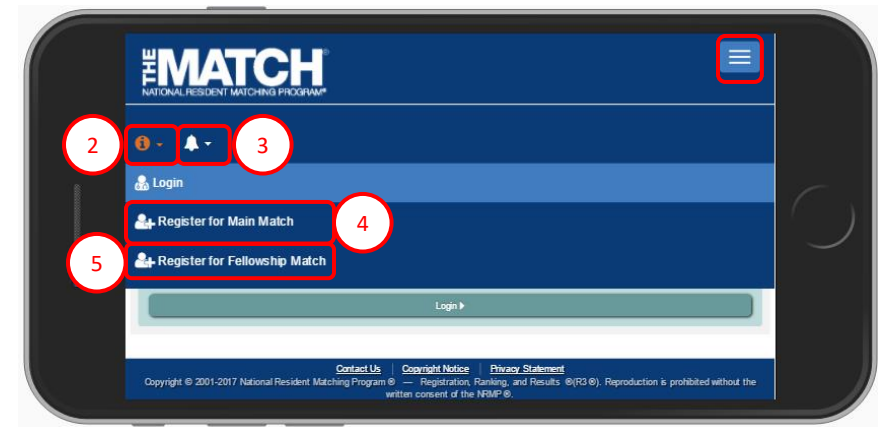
THE MATCH®
NATIONAL RESIDENT MATCHING PROGRAM®

2

3

Login

Register for Main Match

4

5

Register for Fellowship Match

Login ▸

Contact Us | Copyright Notice | Privacy Statement
Copyright © 2001-2017 National Resident Matching Program ® — Registration, Ranking, and Results ®(R3 ®). Reproduction is prohibited without the written consent of the NRMP ®.